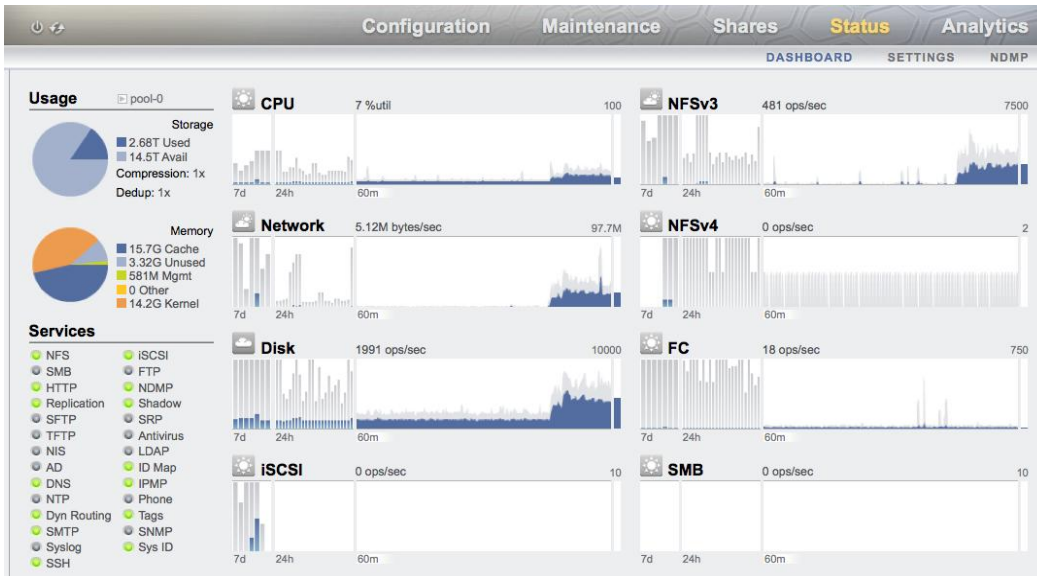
Configuration Maintenance Shares Status Analytics

DASHBOARD SETTINGS NDMP

Usage pool-0

Storage
2.68T Used
14.5T Avail
Compression: 1x
Dedup: 1x

Memory
15.7G Cache
3.32G Unused
581M Mgmt
0 Other
14.2G Kernel

Services

NFS
SMB
HTTP
Replication
SFTP
TFTP
NIS
AD
DNS
NTP
Dyn Routing
SMTP
Syslog
SSH

iSCSI
FTP
NDMP
Shadow
SRP
Antivirus
LDAP
ID Map
IPMP
Phone
Tags
SNMP
Sys ID

CPU 7 %util 100
7d 24h 60m

Network 5.12M bytes/sec 97.7M
7d 24h 60m

Disk 1991 ops/sec 10000
7d 24h 60m

iSCSI 0 ops/sec 10
7d 24h 60m

NFSv3 481 ops/sec 7500
7d 24h 60m

NFSv4 0 ops/sec 2
7d 24h 60m

FC 18 ops/sec 750
7d 24h 60m

SMB 0 ops/sec 10
7d 24h 60m